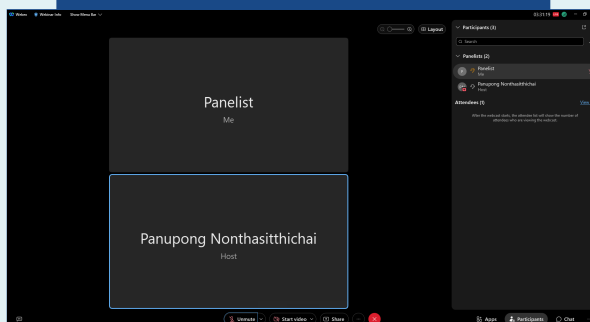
Webex Webinar Info Show Menu Bar

03:31:19

Layout

Participants (3)

Search

Panelists (2)

Panelist
Me

Panupong Nonthasitthichai
Host

Attendees (1)

View

After the webcast starts, the attendee list will show the number of attendees who are viewing the webcast.

Panelist

Me

Panupong Nonthasitthichai

Host

Unmute

Start video

Share

Apps

Participants

Chat